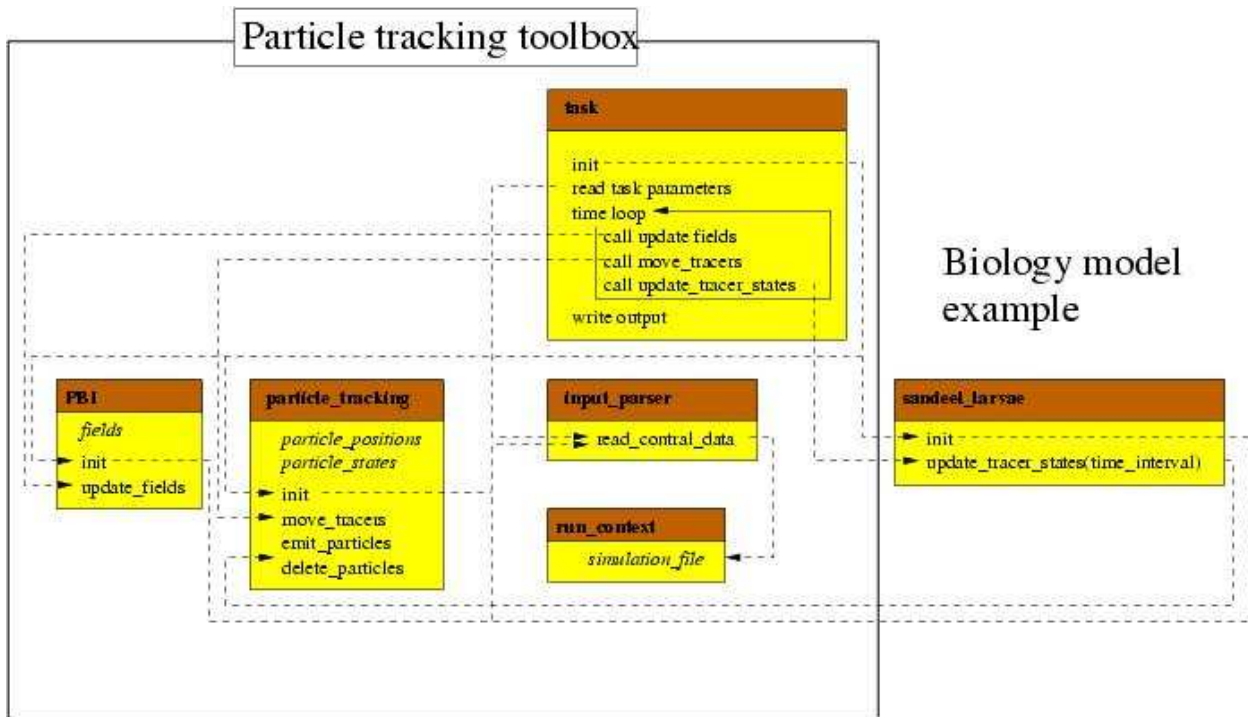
Particle tracking toolbox

task

init
read task parameters
time loop
call update fields
call move_tracers
call update_tracer_states
write output

Biology model example

PBI
*fields*
init
update_fields

particle_tracking
*particle_positions*
*particle_states*
init
move_tracers
emit_particles
delete_particles

input_parser
read_contral_data

run_context
*simulation_file*

sandeel_larvae
init
update_tracer_states(time_interval)